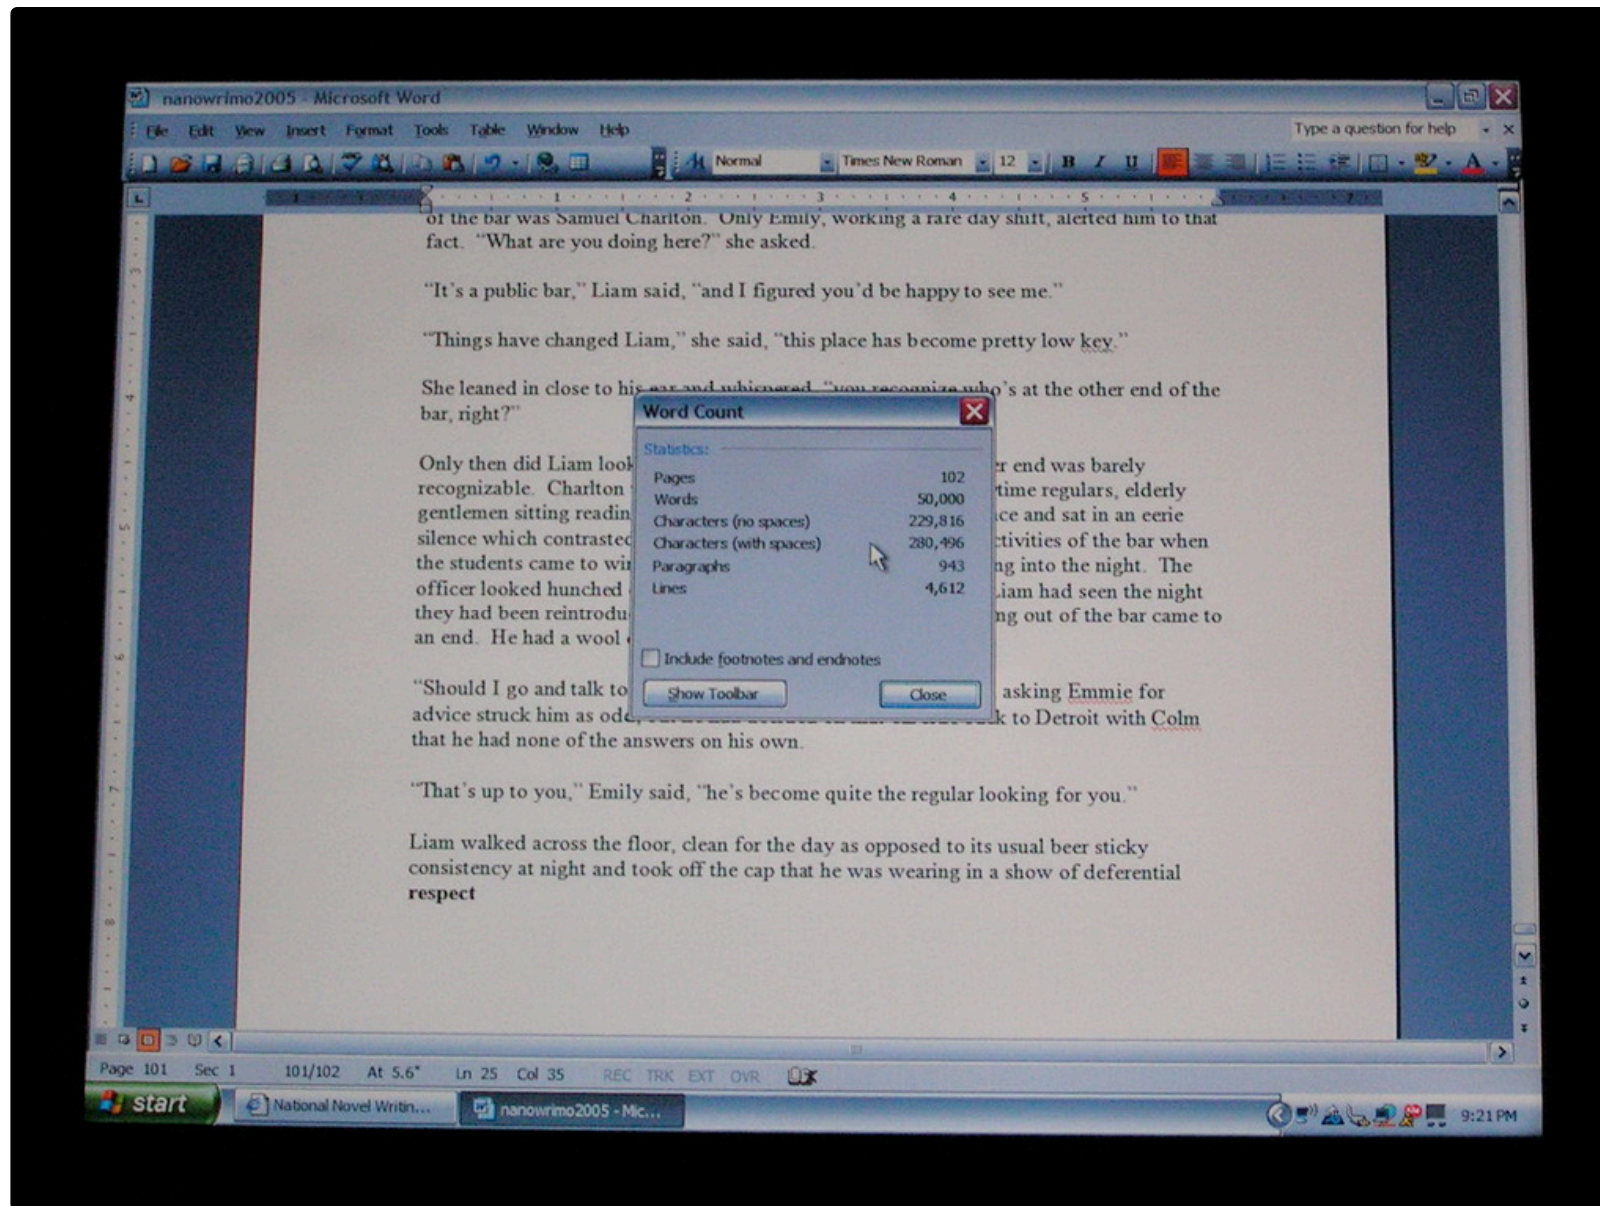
nanowrimo2005 - Microsoft Word

File Edit View Insert Format Tools Table Window Help

Type a question for help

Normal Times New Roman 12 B I U

of the bar was Samuel Charlton. Only Emily, working a rare day shift, alerted him to that fact. "What are you doing here?" she asked.

"It's a public bar," Liam said, "and I figured you'd be happy to see me."

"Things have changed Liam," she said, "this place has become pretty low key."

She leaned in close to his ear and whispered, "you recognize who's at the other end of the bar, right?"

Only then did Liam look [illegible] end was barely recognizable. Charlton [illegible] time regulars, elderly gentlemen sitting readin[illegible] ce and sat in an eerie silence which contrasted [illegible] tivities of the bar when the students came to wi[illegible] ng into the night. The officer looked hunched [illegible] Liam had seen the night they had been reintrodu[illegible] ng out of the bar came to an end. He had a wool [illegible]

"Should I go and talk to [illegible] asking Emmie for advice struck him as od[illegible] k to Detroit with Colm that he had none of the answers on his own.

"That's up to you," Emily said, "he's become quite the regular looking for you."

Liam walked across the floor, clean for the day as opposed to its usual beer sticky consistency at night and took off the cap that he was wearing in a show of deferential **respect**

Word Count

Statistics:

| | |
|---|---|
| Pages | 102 |
| Words | 50,000 |
| Characters (no spaces) | 229,816 |
| Characters (with spaces) | 280,496 |
| Paragraphs | 943 |
| Lines | 4,612 |

Include footnotes and endnotes

Show Toolbar

Close

Page 101 Sec 1 101/102 At 5.6" Ln 25 Col 35 REC TRK EXT OVR

start National Novel Writin... nanowrimo2005 - Mic... 9:21 PM